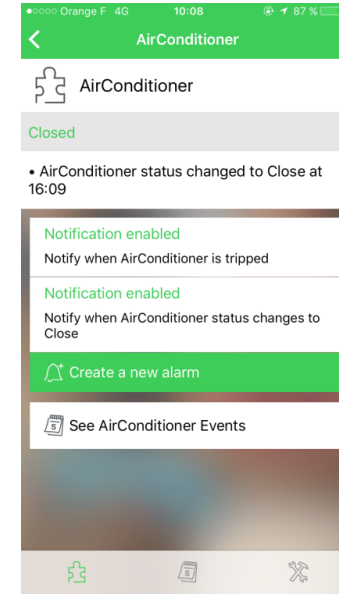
●○○○○ Orange F 4G 10:08 87 %

AirConditioner

AirConditioner

Closed

• AirConditioner status changed to Close at 16:09

Notification enabled

Notify when AirConditioner is tripped

Notification enabled

Notify when AirConditioner status changes to Close

Create a new alarm

See AirConditioner Events